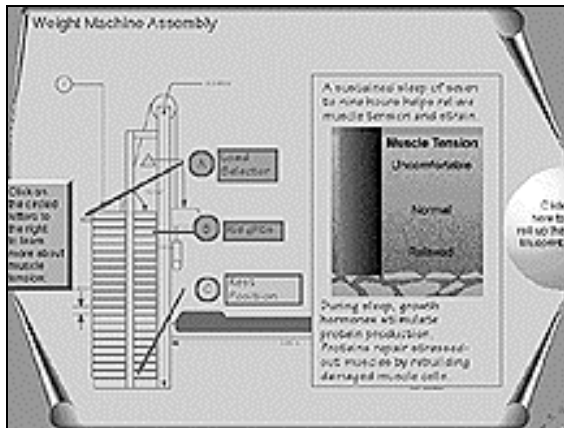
Weight Machine Assembly

Click on the circled letters to the right to learn more about muscle tension.

A Load Selection

B Rotation

C Arm Position

A sustained sleep of seven to nine hours helps relieve muscle tension and strain.

Muscle Tension

Uncomfortable

Normal

Relaxed

During sleep, growth hormones stimulate protein production. Proteins repair stressed-out muscles by rebuilding damaged muscle cells.

Click how to roll up the equipment